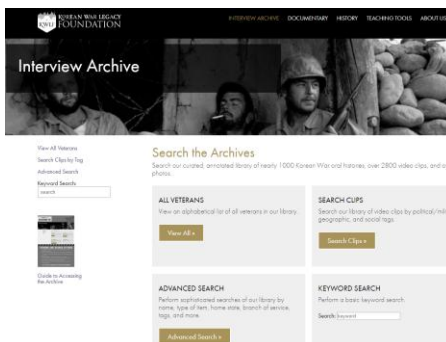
KWLF KOREAN WAR LEGACY FOUNDATION

INTERVIEW ARCHIVE DOCUMENTARY HISTORY TEACHING TOOLS ABOUT US

Interview Archive

View All Veterans
Search Clips by Tag
Advanced Search
Keyword Search
search

Guide to Accessing the Archive

Search the Archives

Search our curated, annotated library of nearly 1000 Korean War oral histories, over 2800 video clips, and o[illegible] photos.

ALL VETERANS
View an alphabetical list of all veterans in our library.
View All »

SEARCH CLIPS
Search our library of video clips by political/mil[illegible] geographic, and social tags.
Search Clips »

ADVANCED SEARCH
Perform sophisticated searches of our library by name, type of item, home state, branch of service, tags, and more.
Advanced Search »

KEYWORD SEARCH
Perform a basic keyword search.
Search: keyword